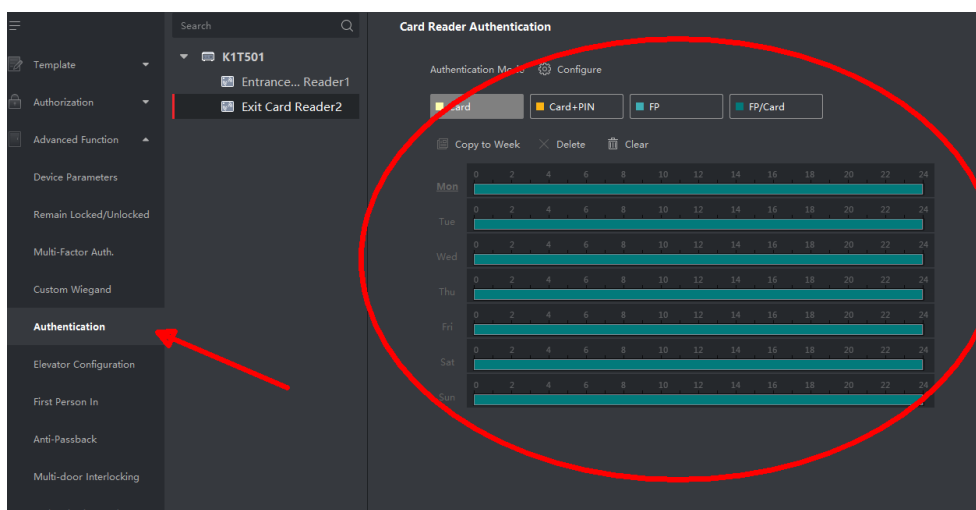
Template
Authorization
Advanced Function
Device Parameters
Remain Locked/Unlocked
Multi-Factor Auth.
Custom Wiegand
Authentication
Elevator Configuration
First Person In
Anti-Passback
Multi-door Interlocking

Search
K1T501
Entrance... Reader1
Exit Card Reader2

Card Reader Authentication

Authentication Mode Configure

Card
Card+PIN
FP
FP/Card

Copy to Week Delete Clear

| | | | | | | | | | | | | | |
|---|---|---|---|---|---|---|---|---|---|---|---|---|---|
| Mon | 0 | 2 | 4 | 6 | 8 | 10 | 12 | 14 | 16 | 18 | 20 | 22 | 24 |
| Tue | 0 | 2 | 4 | 6 | 8 | 10 | 12 | 14 | 16 | 18 | 20 | 22 | 24 |
| Wed | 0 | 2 | 4 | 6 | 8 | 10 | 12 | 14 | 16 | 18 | 20 | 22 | 24 |
| Thu | 0 | 2 | 4 | 6 | 8 | 10 | 12 | 14 | 16 | 18 | 20 | 22 | 24 |
| Fri | 0 | 2 | 4 | 6 | 8 | 10 | 12 | 14 | 16 | 18 | 20 | 22 | 24 |
| Sat | 0 | 2 | 4 | 6 | 8 | 10 | 12 | 14 | 16 | 18 | 20 | 22 | 24 |
| Sun | 0 | 2 | 4 | 6 | 8 | 10 | 12 | 14 | 16 | 18 | 20 | 22 | 24 |